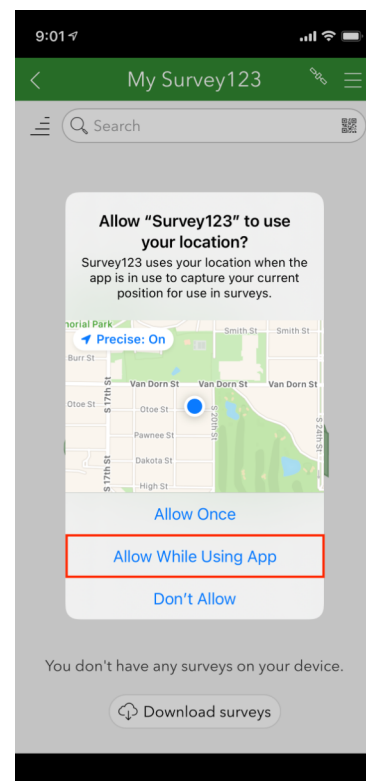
9:01

My Survey123

Search

Allow "Survey123" to use your location?

Survey123 uses your location when the app is in use to capture your current position for use in surveys.

norial Park

Precise: On

Smith St

Smith St

Burr St

Van Dorn St

Van Dorn St

Van Dorn St

Otoe St

Otoe St

S 17th St

S 20th St

S 24th St

Pawnee St

Dakota St

S 17th St

High St

Allow Once

Allow While Using App

Don't Allow

You don't have any surveys on your device.

Download surveys